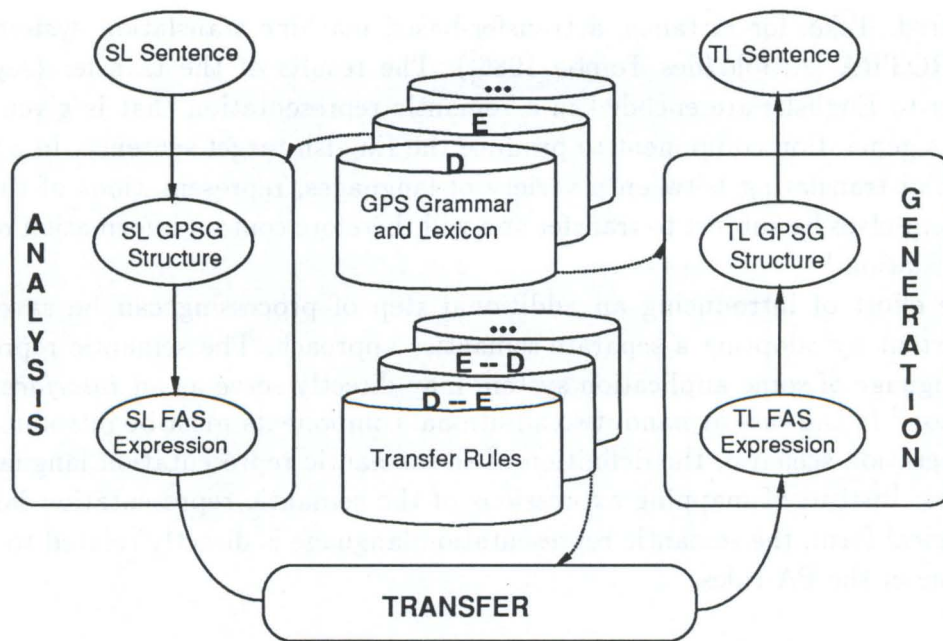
SL Sentence

ANALYSIS

SL GPSG Structure

SL FAS Expression

...

E

D

GPS Grammar and Lexicon

...

E -- D

D -- E

Transfer Rules

TL Sentence

GENERATION

TL GPSG Structure

TL FAS Expression

TRANSFER